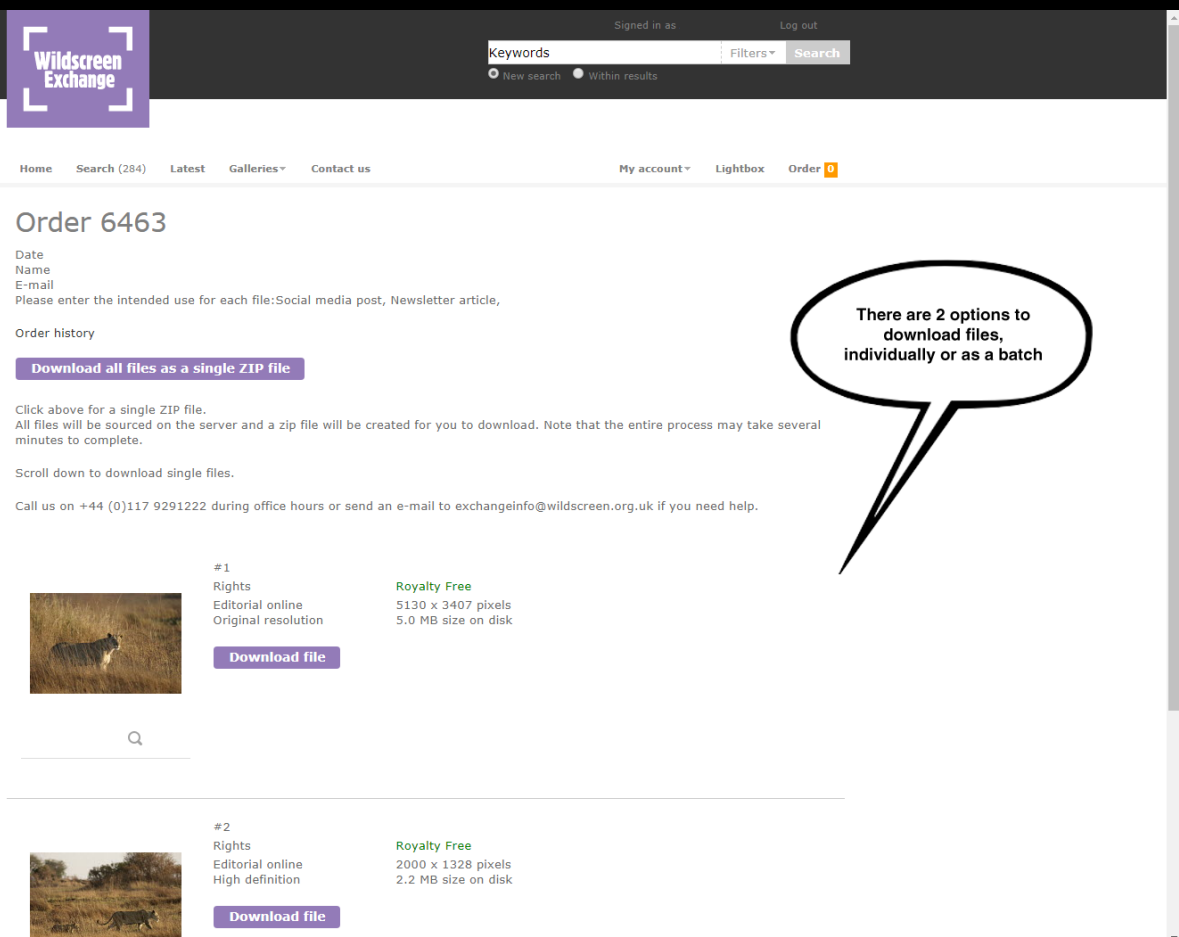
Wildscreen Exchange

Signed in as Log out

Keywords Filters Search

New search Within results

Home Search (284) Latest Galleries Contact us My account Lightbox Order 0

Order 6463

Date
Name
E-mail
Please enter the intended use for each file:Social media post, Newsletter article,

Order history

Download all files as a single ZIP file

Click above for a single ZIP file.
All files will be sourced on the server and a zip file will be created for you to download. Note that the entire process may take several minutes to complete.

Scroll down to download single files.

Call us on +44 (0)117 9291222 during office hours or send an e-mail to exchangeinfo@wildscreen.org.uk if you need help.

There are 2 options to download files, individually or as a batch

#1

| Rights | Royalty Free |
|---|---|
| Editorial online | 5130 x 3407 pixels |
| Original resolution | 5.0 MB size on disk |

Download file

#2

| Rights | Royalty Free |
|---|---|
| Editorial online | 2000 x 1328 pixels |
| High definition | 2.2 MB size on disk |

Download file